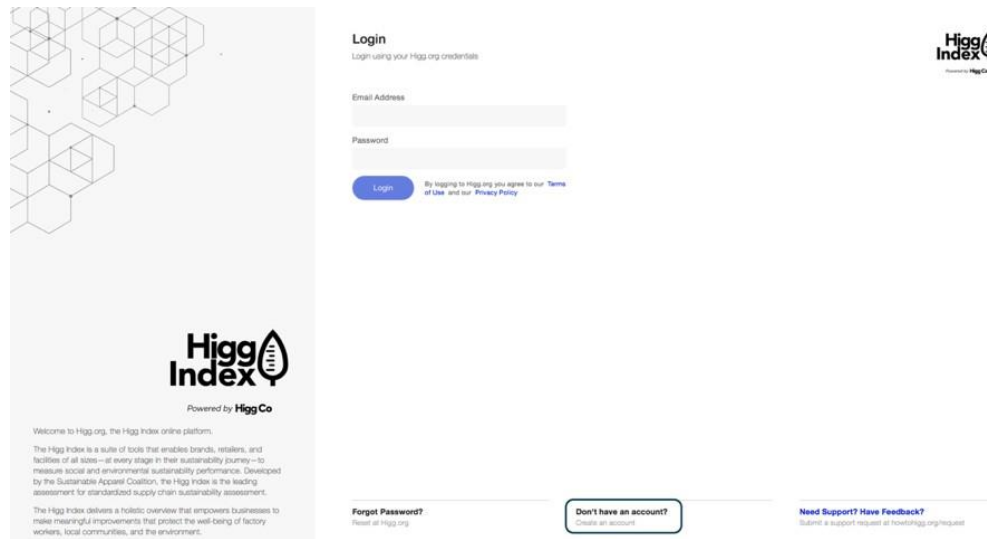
Higg Index

Powered by Higg Co

Welcome to Higg.org, the Higg Index online platform.

The Higg Index is a suite of tools that enables brands, retailers, and facilities of all sizes—at every stage in their sustainability journey—to measure social and environmental sustainability performance. Developed by the Sustainable Apparel Coalition, the Higg Index is the leading assessment for standardized supply chain sustainability assessment.

The Higg Index delivers a holistic overview that empowers businesses to make meaningful improvements that protect the well-being of factory workers, local communities, and the environment.

Login

Login using your Higg.org credentials

Email Address

Password

Login

By logging to Higg.org you agree to our Terms of Use and our Privacy Policy

Higg Index

Powered by Higg Co

Forgot Password?
Reset at Higg.org

Don't have an account?
Create an account

Need Support? Have Feedback?
Submit a support request at howtohigg.org/request